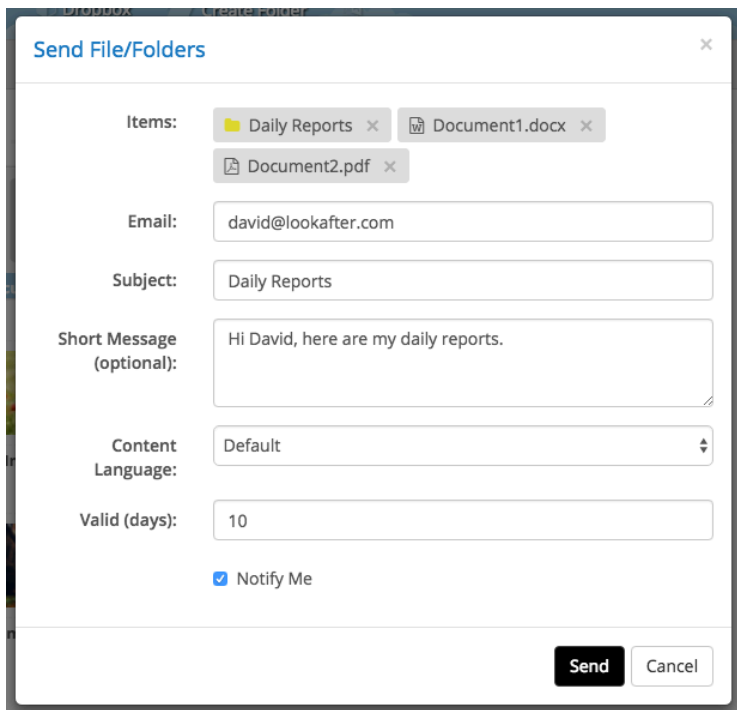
Dropbox Create Folder

Send File/Folders

×

Items: Daily Reports × Document1.docx × Document2.pdf ×

Email: david@lookafter.com

Subject: Daily Reports

Short Message (optional): Hi David, here are my daily reports.

Content Language: Default

Valid (days): 10

Notify Me

Send Cancel